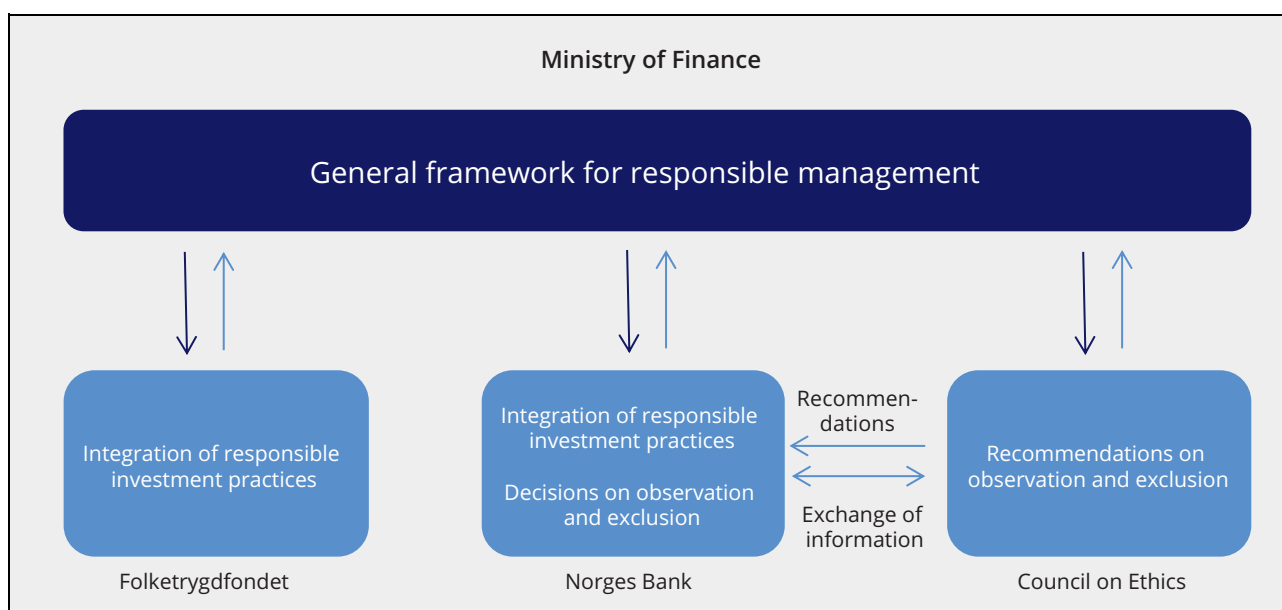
Ministry of Finance

General framework for responsible management

Integration of responsible investment practices

Folketrygdfondet

Integration of responsible investment practices

Decisions on observation and exclusion

Norges Bank

Recommendations

Exchange of information

Recommendations on observation and exclusion

Council on Ethics